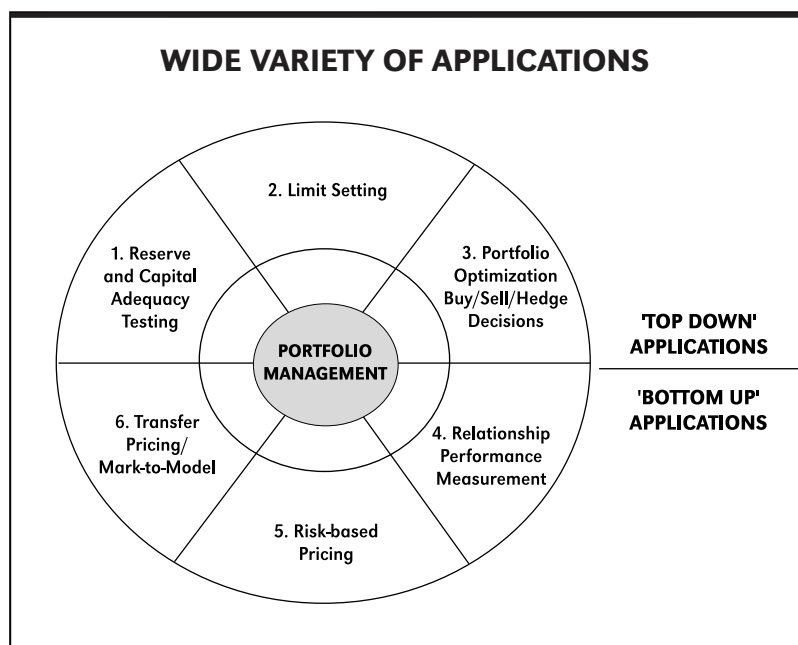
WIDE VARIETY OF APPLICATIONS

2. Limit Setting

1. Reserve and Capital Adequacy Testing

3. Portfolio Optimization Buy/Sell/Hedge Decisions

PORTFOLIO MANAGEMENT

'TOP DOWN' APPLICATIONS

'BOTTOM UP' APPLICATIONS

6. Transfer Pricing/ Mark-to-Model

4. Relationship Performance Measurement

5. Risk-based Pricing